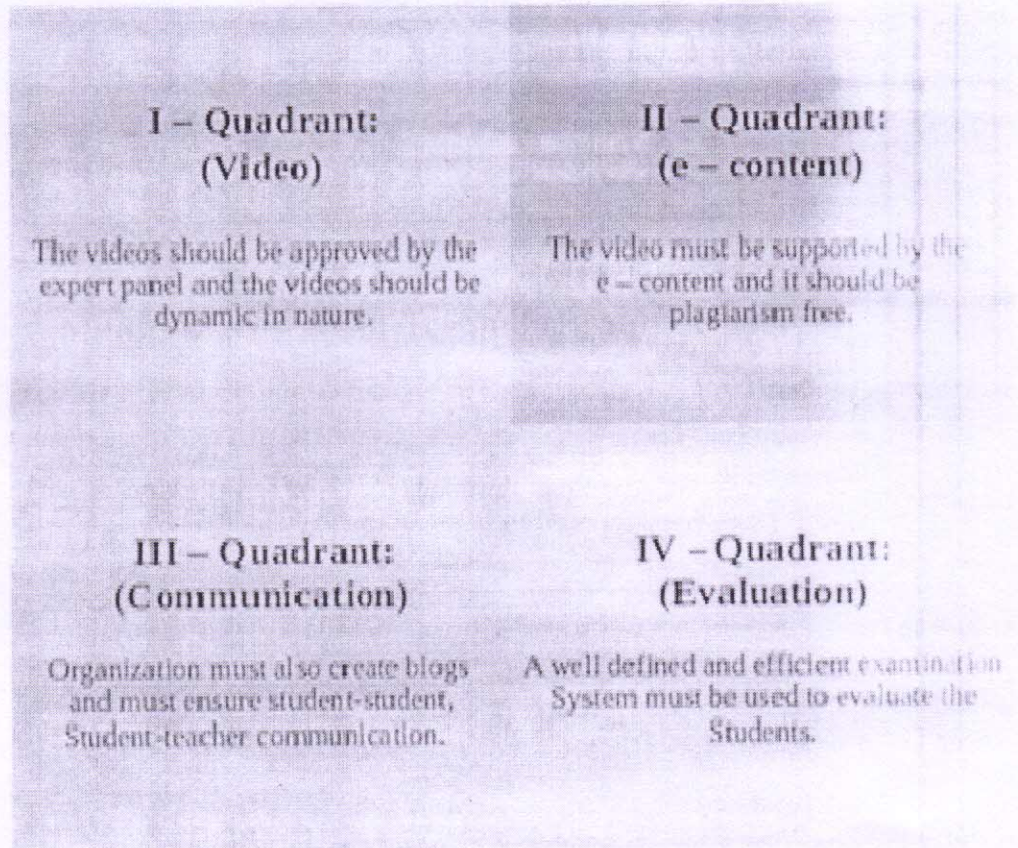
I – Quadrant:
(Video)

The videos should be approved by the expert panel and the videos should be dynamic in nature.

II – Quadrant:
(e – content)

The video must be supported by the e – content and it should be plagiarism free.

III – Quadrant:
(Communication)

Organization must also create blogs and must ensure student-student, Student-teacher communication.

IV – Quadrant:
(Evaluation)

A well defined and efficient examination System must be used to evaluate the Students.